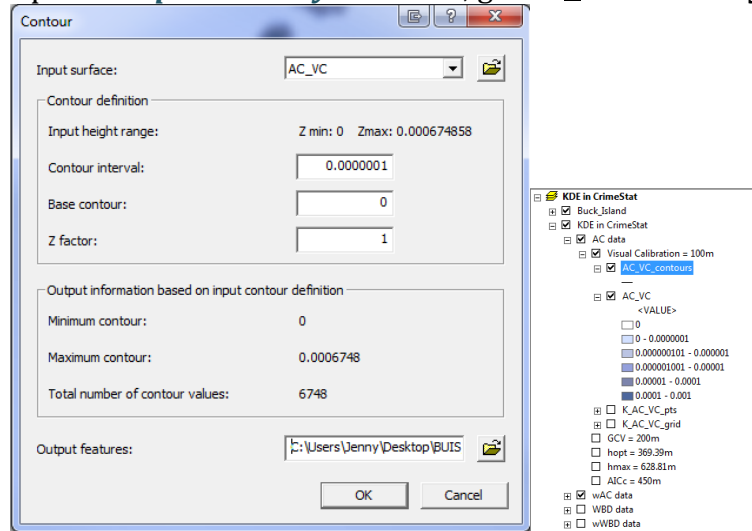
Contour

Input surface: AC_VC

Contour definition

Input height range: Z min: 0 Zmax: 0.000674858

Contour interval: 0.0000001

Base contour: 0

Z factor: 1

Output information based on input contour definition

Minimum contour: 0

Maximum contour: 0.0006748

Total number of contour values: 6748

Output features: C:\Users\Jenny\Desktop\BUIS

OK Cancel

KDE in CrimeStat
Buck_Island
KDE in CrimeStat
AC data
Visual Calibration = 100m
AC_VC_contours
AC_VC
<VALUE>
0
0 - 0.0000001
0.000000101 - 0.000001
0.000001001 - 0.00001
0.00001 - 0.0001
0.0001 - 0.001
K_AC_VC_pts
K_AC_VC_grid
GCV = 200m
hopt = 369.39m
hmax = 628.81m
AICc = 450m
wAC data
WBD data
wWBD data